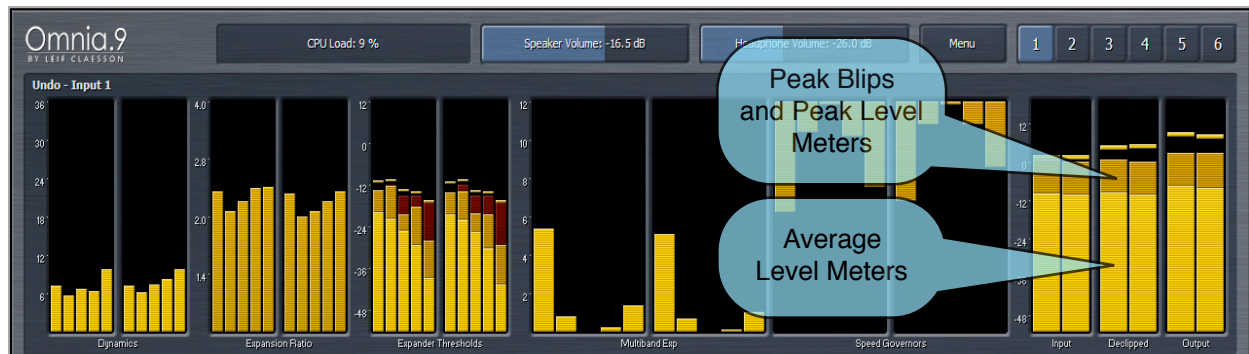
Omnia.9
BY LEIF CLAESSON

CPU Load: 9 %

Speaker Volume: -16.5 dB

Headphone Volume: -26.0 dB

Menu

1 2 3 4 5 6

Undo - Input 1

36
30
24
18
12
6

4.0
2.8
2.0
1.4

12
0
-12
-24
-36
-48

12
10
8
6
4
2

12
0
-12
-24
-36
-48

Peak Blips and Peak Level Meters

Average Level Meters

Dynamics

Expansion Ratio

Expander Thresholds

Multiband Exp

Speed Governors

Input

Declipped

Output